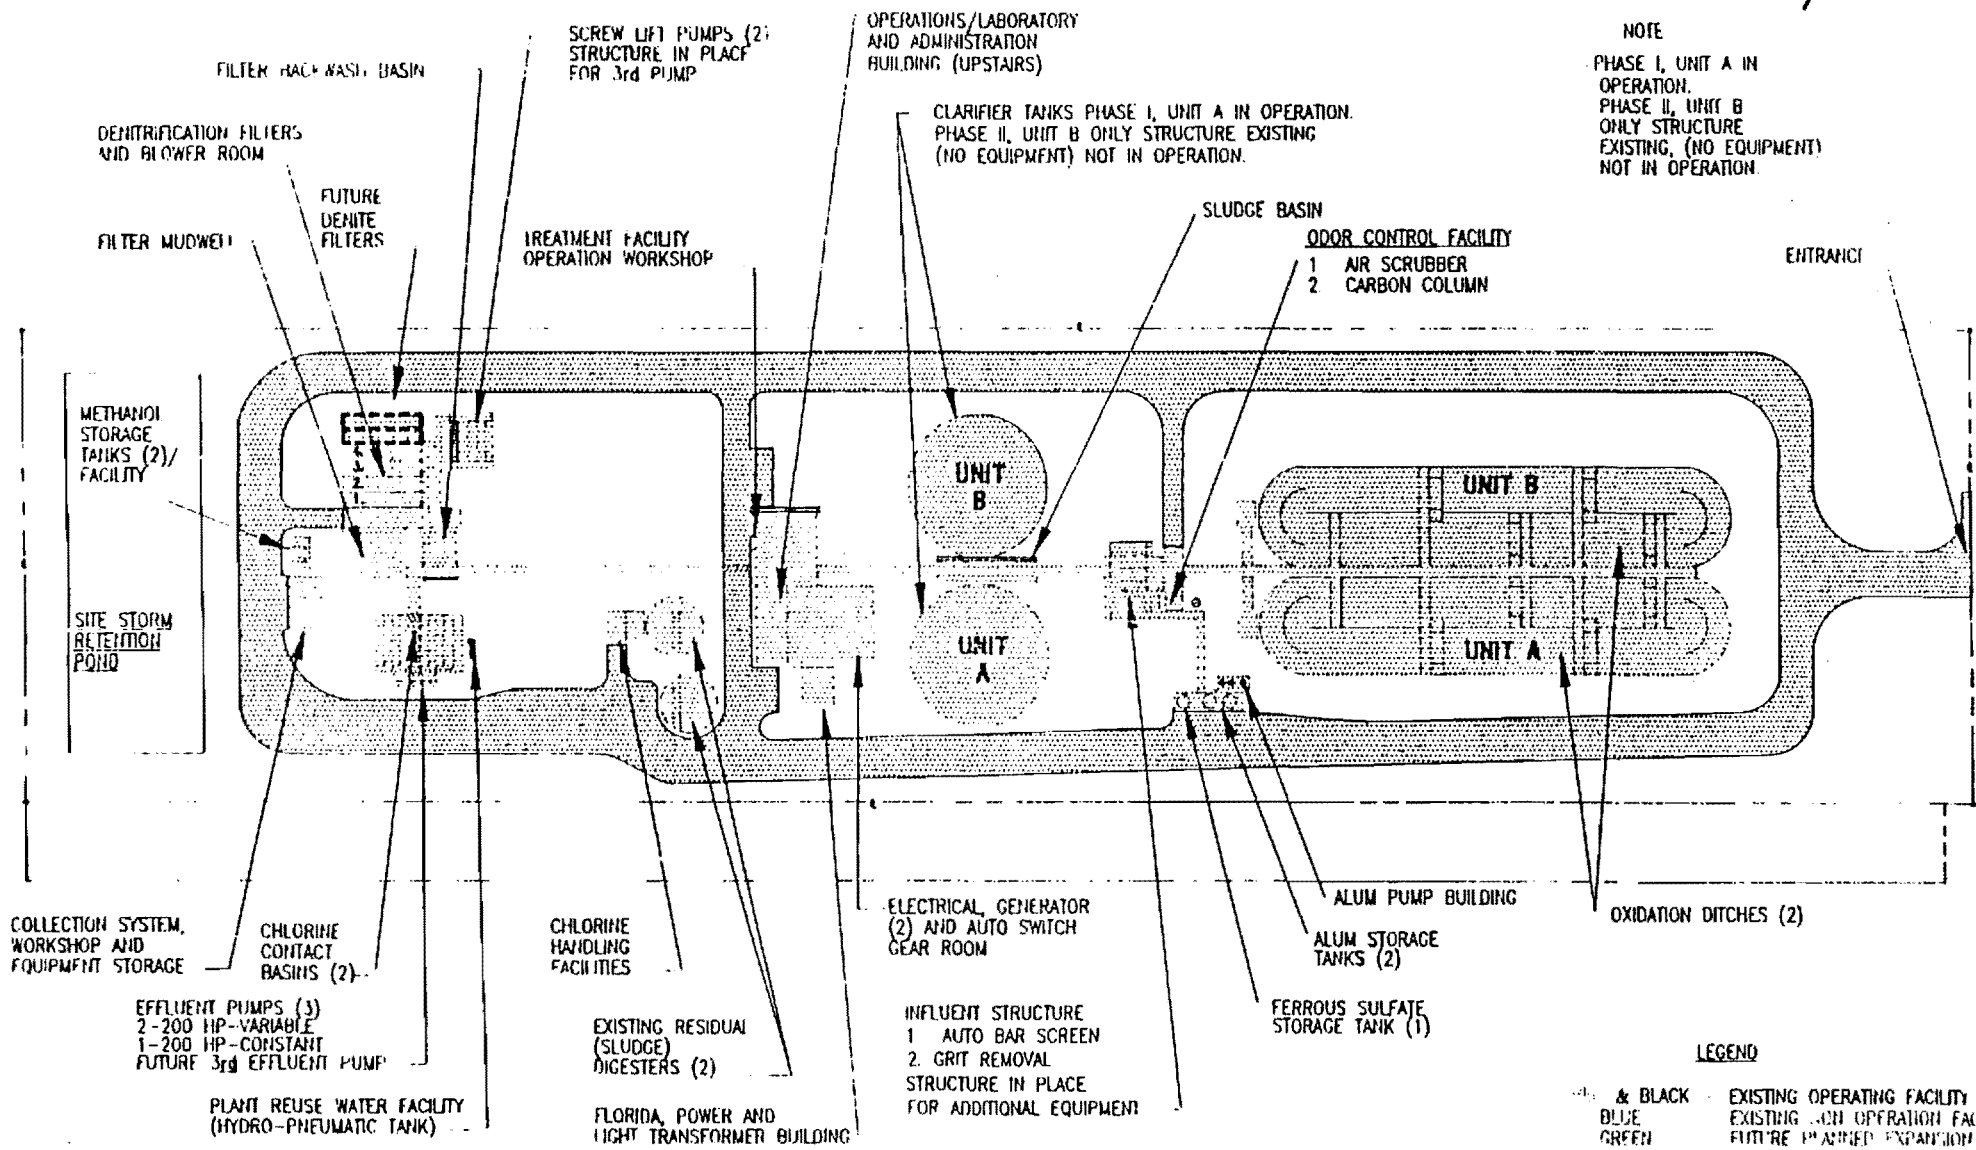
FILTER BACKWASH BASIN

DENITRIFICATION FILTERS AND BLOWER ROOM

FUTURE DENITE FILTERS

FILTER MUDWELL

SCREW LIFT PUMPS (2) STRUCTURE IN PLACE FOR 3rd PUMP

TREATMENT FACILITY OPERATION WORKSHOP

OPERATIONS/LABORATORY AND ADMINISTRATION BUILDING (UPSTAIRS)

CLARIFIER TANKS PHASE I, UNIT A IN OPERATION. PHASE II, UNIT B ONLY STRUCTURE EXISTING (NO EQUIPMENT) NOT IN OPERATION.

SLUDGE BASIN

ODOR CONTROL FACILITY
1 AIR SCRUBBER
2 CARBON COLUMN

NOTE

PHASE I, UNIT A IN OPERATION.
PHASE II, UNIT B ONLY STRUCTURE EXISTING, (NO EQUIPMENT) NOT IN OPERATION.

ENTRANCE

METHANOL STORAGE TANKS (2)/ FACILITY

SITE STORM RETENTION POND

UNIT B

UNIT A

UNIT B

UNIT A

COLLECTION SYSTEM, WORKSHOP AND EQUIPMENT STORAGE

CHLORINE CONTACT BASINS (2)

CHLORINE HANDLING FACILITIES

ELECTRICAL, GENERATOR (2) AND AUTO SWITCH GEAR ROOM

ALUM PUMP BUILDING

OXIDATION DITCHES (2)

ALUM STORAGE TANKS (2)

EFFLUENT PUMPS (3)
2-200 HP-VARIABLE
1-200 HP-CONSTANT
FUTURE 3rd EFFLUENT PUMP

EXISTING RESIDUAL (SLUDGE) DIGESTERS (2)

INFLUENT STRUCTURE
1 AUTO BAR SCREEN
2. GRIT REMOVAL
STRUCTURE IN PLACE FOR ADDITIONAL EQUIPMENT

FERROUS SULFATE STORAGE TANK (1)

PLANT REUSE WATER FACILITY (HYDRO-PNEUMATIC TANK)

FLORIDA, POWER AND LIGHT TRANSFORMER BUILDING

LEGEND

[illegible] & BLACK EXISTING OPERATING FACILITY
BLUE EXISTING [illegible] OPERATION FA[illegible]
GREEN FUTURE PLANNED EXPANSION